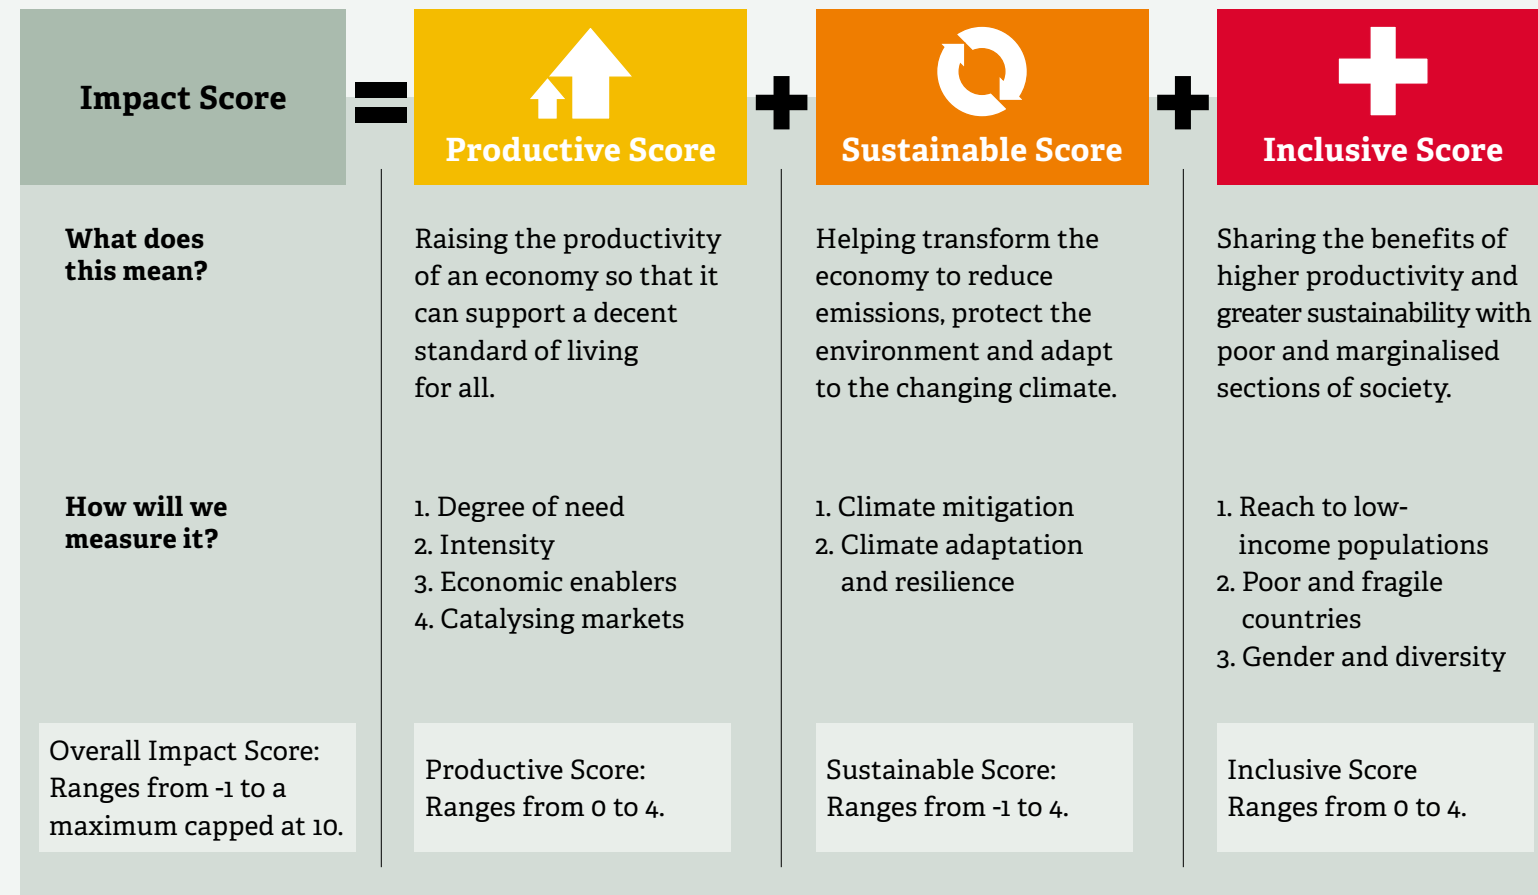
| Impact Score | Productive Score | Sustainable Score | Inclusive Score |
|---|---|---|---|
| What does this mean? | Raising the productivity of an economy so that it can support a decent standard of living for all. | Helping transform the economy to reduce emissions, protect the environment and adapt to the changing climate. | Sharing the benefits of higher productivity and greater sustainability with poor and marginalised sections of society. |
| How will we measure it? | 1. Degree of need<br>2. Intensity<br>3. Economic enablers<br>4. Catalysing markets | 1. Climate mitigation<br>2. Climate adaptation and resilience | 1. Reach to low-income populations<br>2. Poor and fragile countries<br>3. Gender and diversity |
| Overall Impact Score: Ranges from -1 to a maximum capped at 10. | Productive Score: Ranges from 0 to 4. | Sustainable Score: Ranges from -1 to 4. | Inclusive Score Ranges from 0 to 4. |